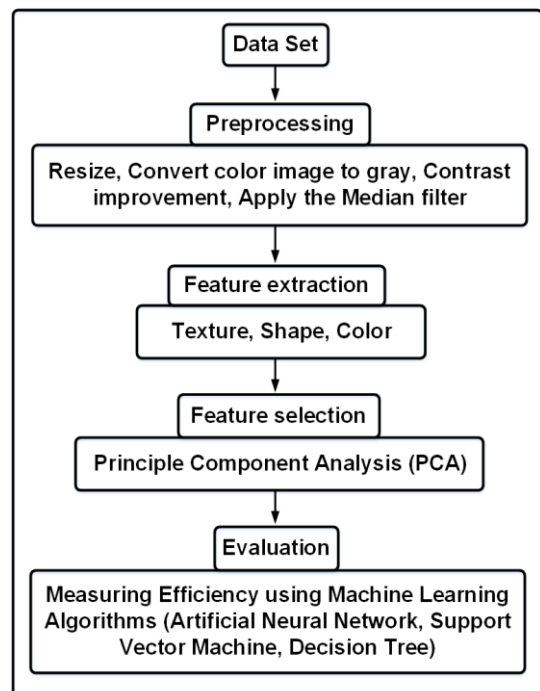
Data Set

Preprocessing

Resize, Convert color image to gray, Contrast improvement, Apply the Median filter

Feature extraction

Texture, Shape, Color

Feature selection

Principle Component Analysis (PCA)

Evaluation

Measuring Efficiency using Machine Learning Algorithms (Artificial Neural Network, Support Vector Machine, Decision Tree)